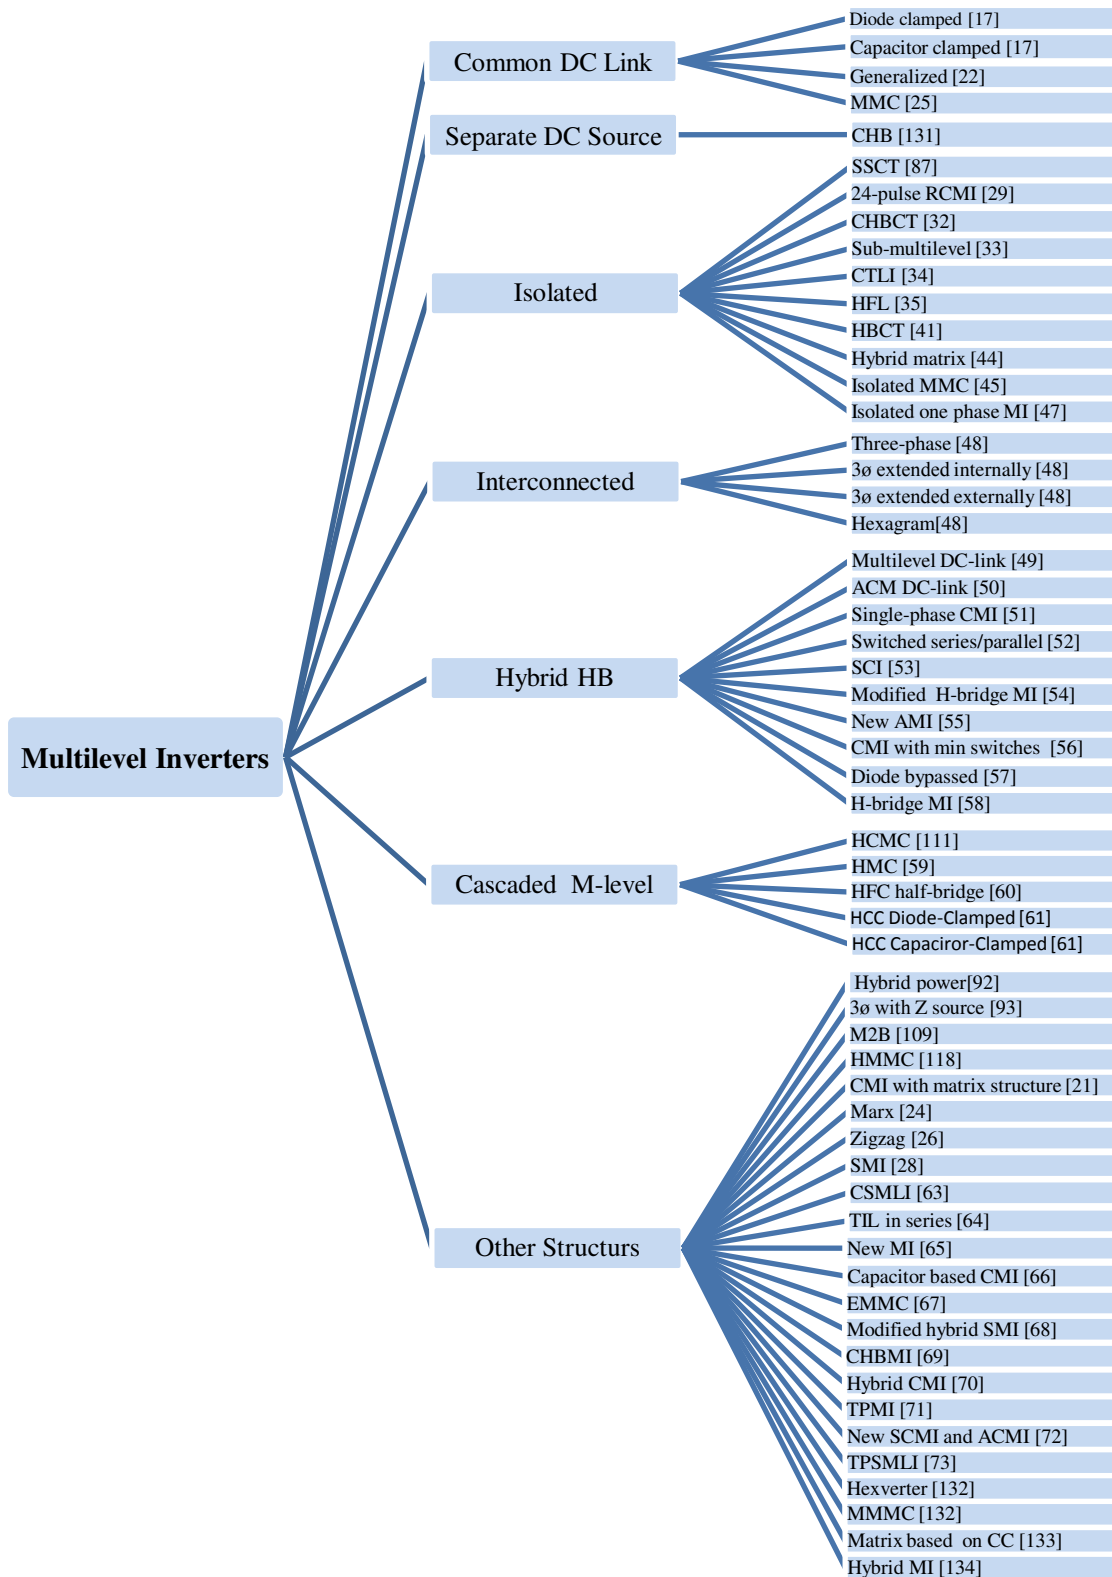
Multilevel Inverters

Common DC Link
Diode clamped [17]
Capacitor clamped [17]
Generalized [22]
MMC [25]

Separate DC Source
CHB [131]

Isolated
SSCT [87]
24-pulse RCMI [29]
CHBCT [32]
Sub-multilevel [33]
CTLI [34]
HFL [35]
HBCT [41]
Hybrid matrix [44]
Isolated MMC [45]
Isolated one phase MI [47]

Interconnected
Three-phase [48]
3ø extended internally [48]
3ø extended externally [48]
Hexagram[48]

Hybrid HB
Multilevel DC-link [49]
ACM DC-link [50]
Single-phase CMI [51]
Switched series/parallel [52]
SCI [53]
Modified H-bridge MI [54]
New AMI [55]
CMI with min switches [56]
Diode bypassed [57]
H-bridge MI [58]

Cascaded M-level
HCMC [111]
HMC [59]
HFC half-bridge [60]
HCC Diode-Clamped [61]
HCC Capaciror-Clamped [61]

Other Structurs
Hybrid power[92]
3ø with Z source [93]
M2B [109]
HMMC [118]
CMI with matrix structure [21]
Marx [24]
Zigzag [26]
SMI [28]
CSMLI [63]
TIL in series [64]
New MI [65]
Capacitor based CMI [66]
EMMC [67]
Modified hybrid SMI [68]
CHBMI [69]
Hybrid CMI [70]
TPMI [71]
New SCMI and ACMI [72]
TPSMLI [73]
Hexverter [132]
MMMC [132]
Matrix based on CC [133]
Hybrid MI [134]